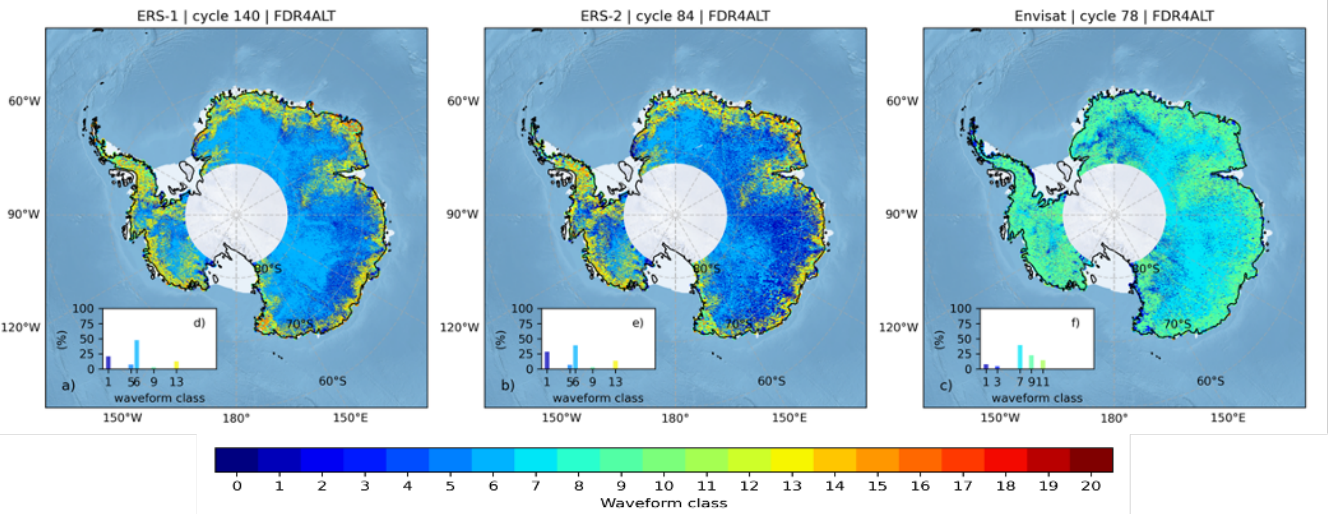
ERS-1 | cycle 140 | FDR4ALT

60°W

90°W

120°W

80°S

70°S

60°S

100
75
50
25
0
(%)

d)

1 56 9 13
waveform class

a)

150°W 180° 150°E

ERS-2 | cycle 84 | FDR4ALT

60°W

90°W

120°W

80°S

70°S

60°S

100
75
50
25
0
(%)

e)

1 56 9 13
waveform class

b)

150°W 180° 150°E

Envisat | cycle 78 | FDR4ALT

60°W

90°W

120°W

80°S

70°S

60°S

100
75
50
25
0
(%)

f)

1 3 7 911
waveform class

c)

150°W 180° 150°E

0 1 2 3 4 5 6 7 8 9 10 11 12 13 14 15 16 17 18 19 20
Waveform class